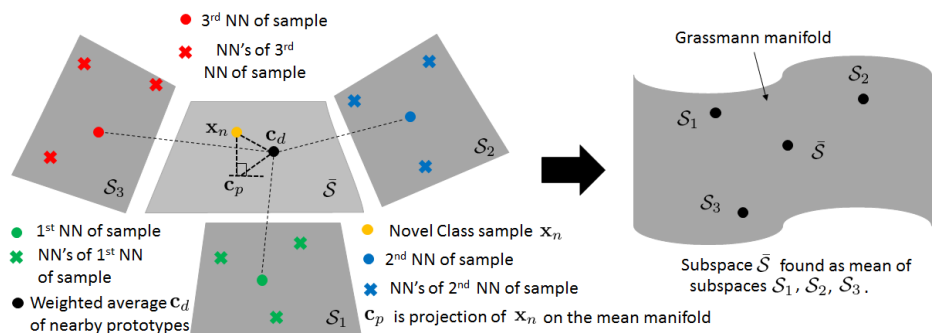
3rd NN of sample

NN's of 3rd NN of sample

$\mathbf{x}_n$

$\mathbf{c}_d$

$\mathbf{c}_p$

$\bar{\mathcal{S}}$

$\mathcal{S}_3$

$\mathcal{S}_2$

$\mathcal{S}_1$

1st NN of sample

NN's of 1st NN of sample

Weighted average $\mathbf{c}_d$ of nearby prototypes

Novel Class sample $\mathbf{x}_n$

2nd NN of sample

NN's of 2nd NN of sample

$\mathbf{c}_p$ is projection of $\mathbf{x}_n$ on the mean manifold

Grassmann manifold

$\mathcal{S}_1$

$\mathcal{S}_2$

$\bar{\mathcal{S}}$

$\mathcal{S}_3$

Subspace $\bar{\mathcal{S}}$ found as mean of subspaces $\mathcal{S}_1$, $\mathcal{S}_2$, $\mathcal{S}_3$.